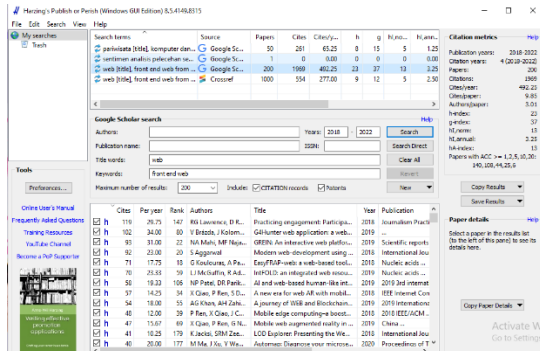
Harzing's Publish or Perish (Windows GUI Edition) 8.5.4149.8315

File Edit Search View Help

My searches
Trash

| Search terms | Source | Papers | Cites | Cites/year | h | g | hI,no... | hI,annual |
|---|---|---|---|---|---|---|---|---|
| pariwisata [title], komputer dan... | Google Sc... | 50 | 261 | 65.25 | 8 | 15 | 5 | 1.25 |
| sentimen analisis pelecehan se... | Google Sc... | 1 | 0 | 0.00 | 0 | 0 | 0 | 0.00 |
| web [title], front end web from ... | Google Sc... | 200 | 1969 | 492.25 | 23 | 37 | 13 | 3.25 |
| web [title], front end web from ... | Crossref | 1000 | 554 | 277.00 | 9 | 12 | 5 | 2.50 |

Help

Citation metrics
Publication years: 2018-2022
Citation years: 4 (2018-2022)
Papers: 200
Citations: 1969
Cites/year: 492.25
Cites/paper: 9.85
Authors/paper: 3.01
h-index: 23
g-index: 37
hI,norm: 13
hI,annual: 3.25
hA-index: 13
Papers with ACC >= 1,2,5,10,20: 140,108,44,25,6

Google Scholar search
Help
Authors:
Years: 2018 - 2022
Search
Publication name:
ISSN:
Search Direct
Title words: web
Clear All
Keywords: front end web
Revert
Maximum number of results: 200
Include: CITATION records Patents
New

Copy Results
Save Results

Tools
Preferences...
Online User's Manual
Frequently Asked Questions
Training Resources
YouTube Channel
Become a PoP Supporter

| | | Cites | Per year | Rank | Authors | Title | Year | Publication |
|---|---|---|---|---|---|---|---|---|
| ☑ | h | 119 | 29.75 | 147 | RG Lawrence, D K... | Practicing engagement: Participa... | 2018 | Journalism Practi |
| ☑ | h | 102 | 34.00 | 80 | V Bressi, J Kolom... | G4-hunter web application: a web... | 2019 | Bioinformatics |
| ☑ | h | 93 | 31.00 | 22 | NA Mahi, MF Naja... | GREIN: An interactive web platfor... | 2019 | Scientific reports |
| ☑ | h | 92 | 23.00 | 20 | S Aggarwal | Modern web-development using ... | 2018 | International Jou |
| ☑ | h | 71 | 17.75 | 13 | G Koukouras, A Pa... | EasyFRAP-web: a web-based tool... | 2018 | Nucleic acids ... |
| ☑ | h | 69 | 23.00 | 50 | LJ McGuffin, R Ad... | IntFOLD: an integrated web resou... | 2019 | Nucleic acids ... |
| ☑ | h | 50 | 19.33 | 108 | NP Patel, DR Parik... | AI and web-based human-like int... | 2019 | 2019 3rd internat |
| ☑ | h | 57 | 14.25 | 58 | X Qiao, P Ren, S D... | Web AR: A promising future for m... | 2018 | IEEE Internet Com |
| ☑ | h | 55 | 18.33 | 45 | AG Khan, AH Zahi... | A journey of WEB and Blockchain... | 2019 | 2019 Internationa |
| ☑ | h | 48 | 12.00 | 39 | P Ren, X Qiao, J C... | Mobile edge computing-a boost... | 2018 | 2018 IEEE/ACM ... |
| ☑ | h | 47 | 15.67 | 69 | X Qiao, P Ren, G N... | Mobile web augmented reality in ... | 2019 | China ... |
| ☑ | h | 46 | 15.33 | 71 | K Jacksi, SRM Zee... | LOD Explorer: Presenting the We... | 2019 | International Jou |
| ☑ | h | 40 | 20.00 | 177 | M Ma, J Xu, Y Wa... | Automap: Diagnose your microse... | 2020 | Proceedings of T |

Paper details
Help
Select a paper in the results list (to the left of this pane) to see its details here.

Copy Paper Details

Activate W
Go to Settings